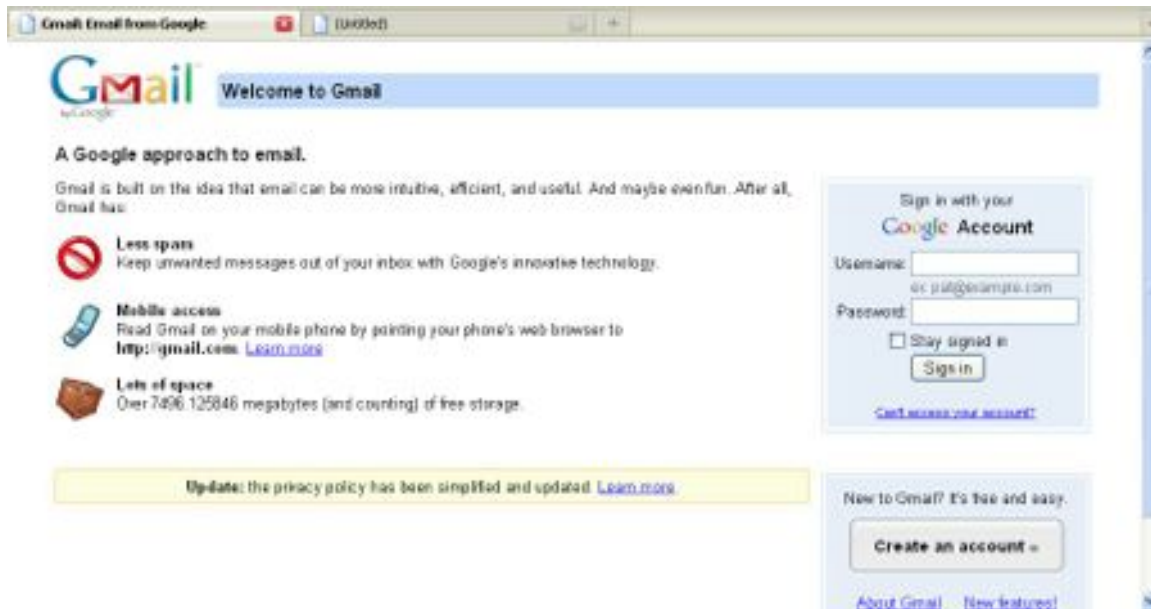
Gmail: Email from Google

(Untitled)

Gmail by Google

Welcome to Gmail

A Google approach to email.

Gmail is built on the idea that email can be more intuitive, efficient, and useful. And maybe even fun. After all, Gmail has:

Less spam
Keep unwanted messages out of your inbox with Google's innovative technology.

Mobile access
Read Gmail on your mobile phone by pointing your phone's web browser to http://gmail.com. Learn more

Lots of space
Over 7496.125846 megabytes (and counting) of free storage.

Update: the privacy policy has been simplified and updated. Learn more

Sign in with your
Google Account

Username:
ex: pat@example.com

Password:

Stay signed in

Sign in

Can't access your account?

New to Gmail? It's free and easy.

Create an account »

About Gmail New features!